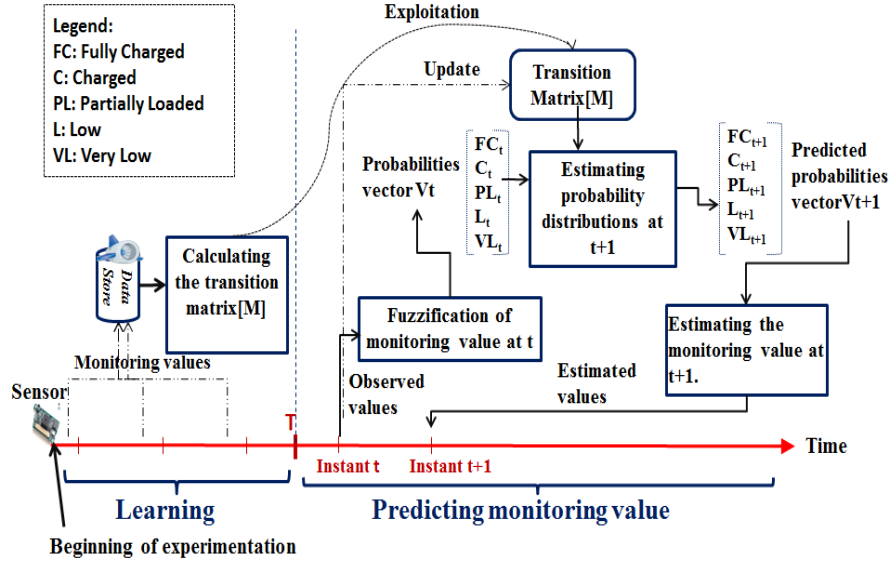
Legend:
FC: Fully Charged
C: Charged
PL: Partially Loaded
L: Low
VL: Very Low

Exploitation

Update

Transition Matrix[M]

Probabilities vector Vt

$FC_t$
$C_t$
$PL_t$
$L_t$
$VL_t$

Estimating probability distributions at t+1

$FC_{t+1}$
$C_{t+1}$
$PL_{t+1}$
$L_{t+1}$
$VL_{t+1}$

Predicted probabilities vectorVt+1

Data Store

Calculating the transition matrix[M]

Fuzzification of monitoring value at t

Estimating the monitoring value at t+1.

Monitoring values

Observed values

Estimated values

Sensor

T

Instant t

Instant t+1

Time

Learning

Predicting monitoring value

Beginning of experimentation